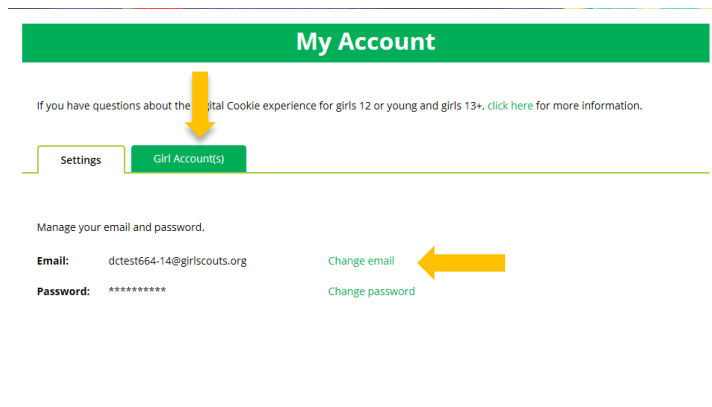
My Account

If you have questions about the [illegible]gital Cookie experience for girls 12 or young and girls 13+, click here for more information.

Settings

Girl Account(s)

Manage your email and password.

**Email:** dctest664-14@girlscouts.org Change email

**Password:** ********** Change password